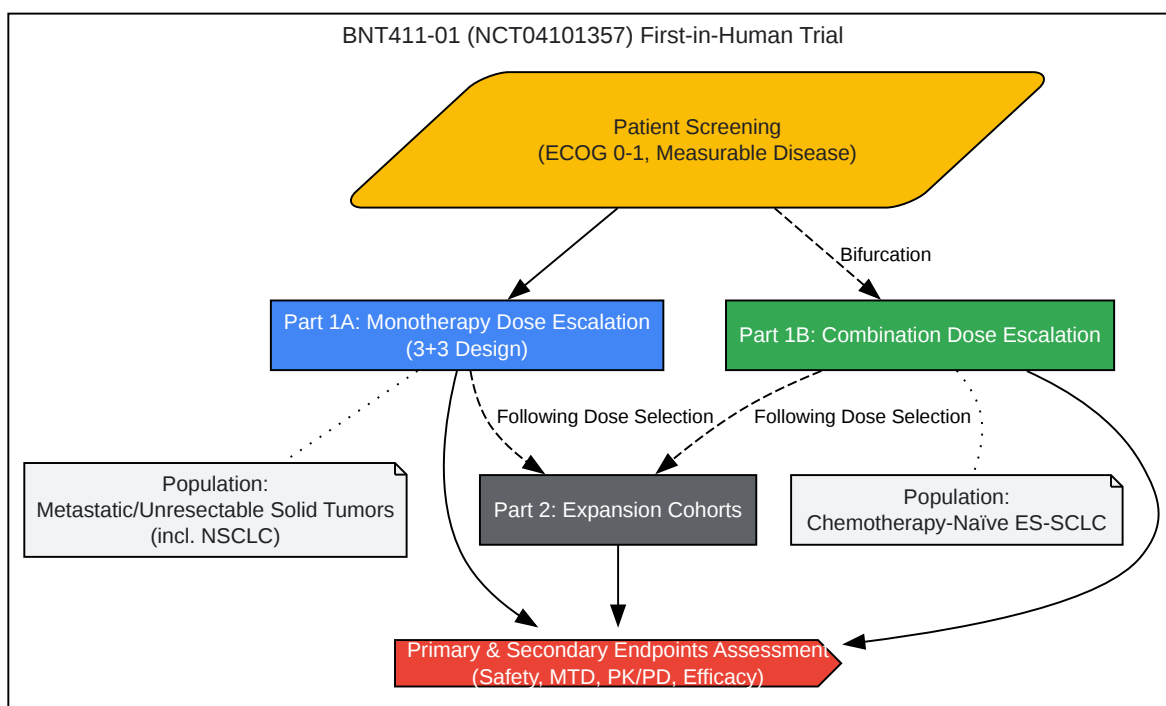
BNT411-01 (NCT04101357) First-in-Human Trial

Patient Screening
(ECOG 0-1, Measurable Disease)

Bifurcation

Part 1A: Monotherapy Dose Escalation
(3+3 Design)

Part 1B: Combination Dose Escalation

Following Dose Selection

Following Dose Selection

Population:
Metastatic/Unresectable Solid Tumors
(incl. NSCLC)

Part 2: Expansion Cohorts

Population:
Chemotherapy-Naïve ES-SCLC

Primary & Secondary Endpoints Assessment
(Safety, MTD, PK/PD, Efficacy)